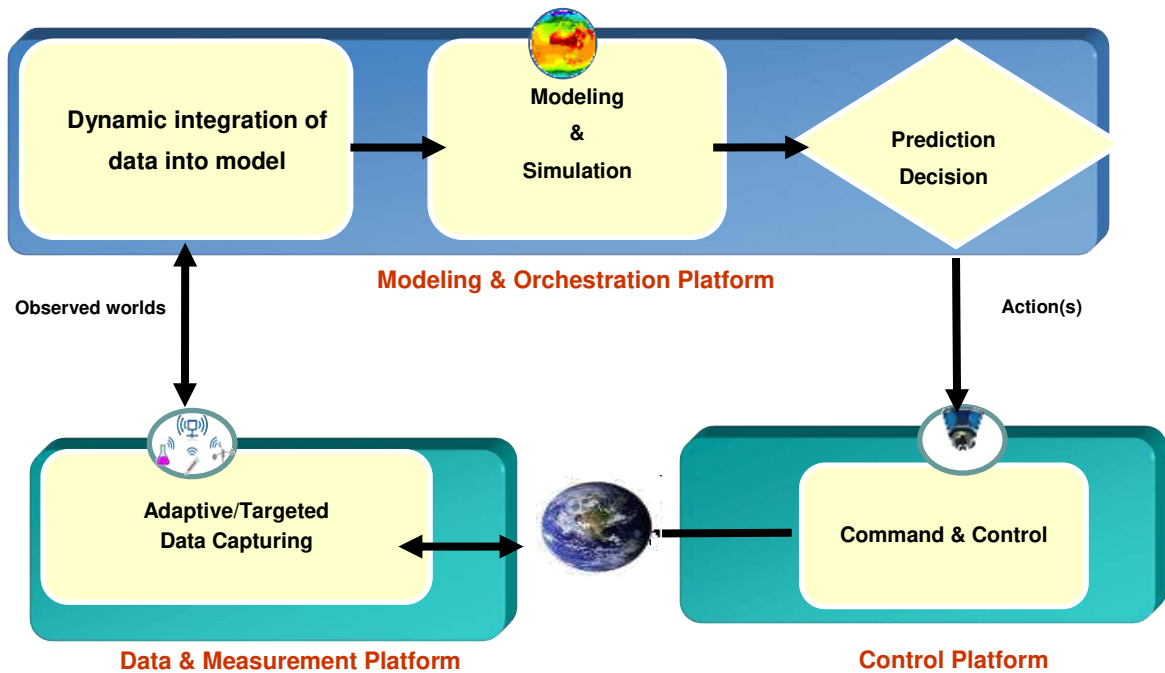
Dynamic integration of data into model

Modeling
&
Simulation

Prediction
Decision

Modeling & Orchestration Platform

Observed worlds

Action(s)

Adaptive/Targeted Data Capturing

Command & Control

Data & Measurement Platform

Control Platform